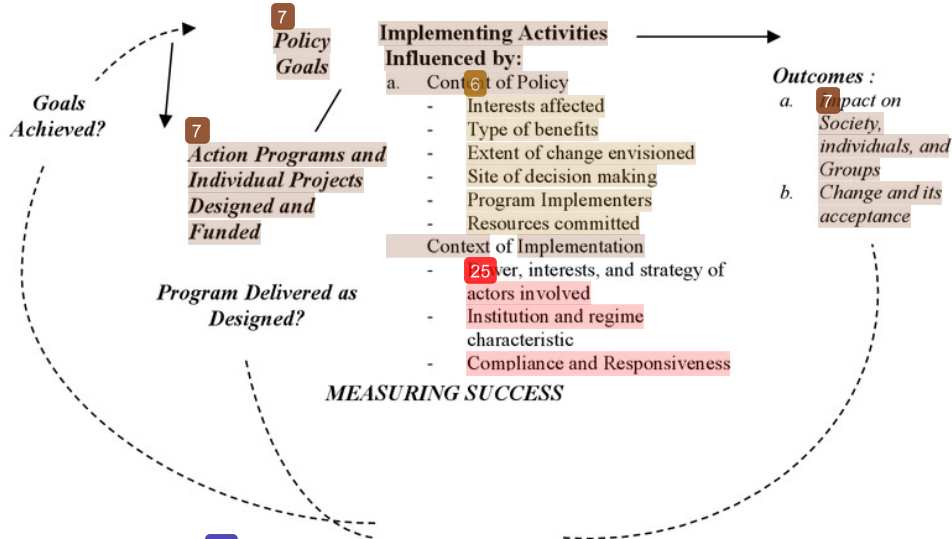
Goals Achieved?

7
Policy Goals

7
Action Programs and Individual Projects Designed and Funded

Program Delivered as Designed?

Implementing Activities
Influenced by:
a. Cont 6 t of Policy
- Interests affected
- Type of benefits
- Extent of change envisioned
- Site of decision making
- Program Implementers
- Resources committed
Context of Implementation
- 25 ver, interests, and strategy of actors involved
- Institution and regime characteristic
- Compliance and Responsiveness

MEASURING SUCCESS

Outcomes :
a. 7 mpact on Society, individuals, and Groups
b. Change and its acceptance